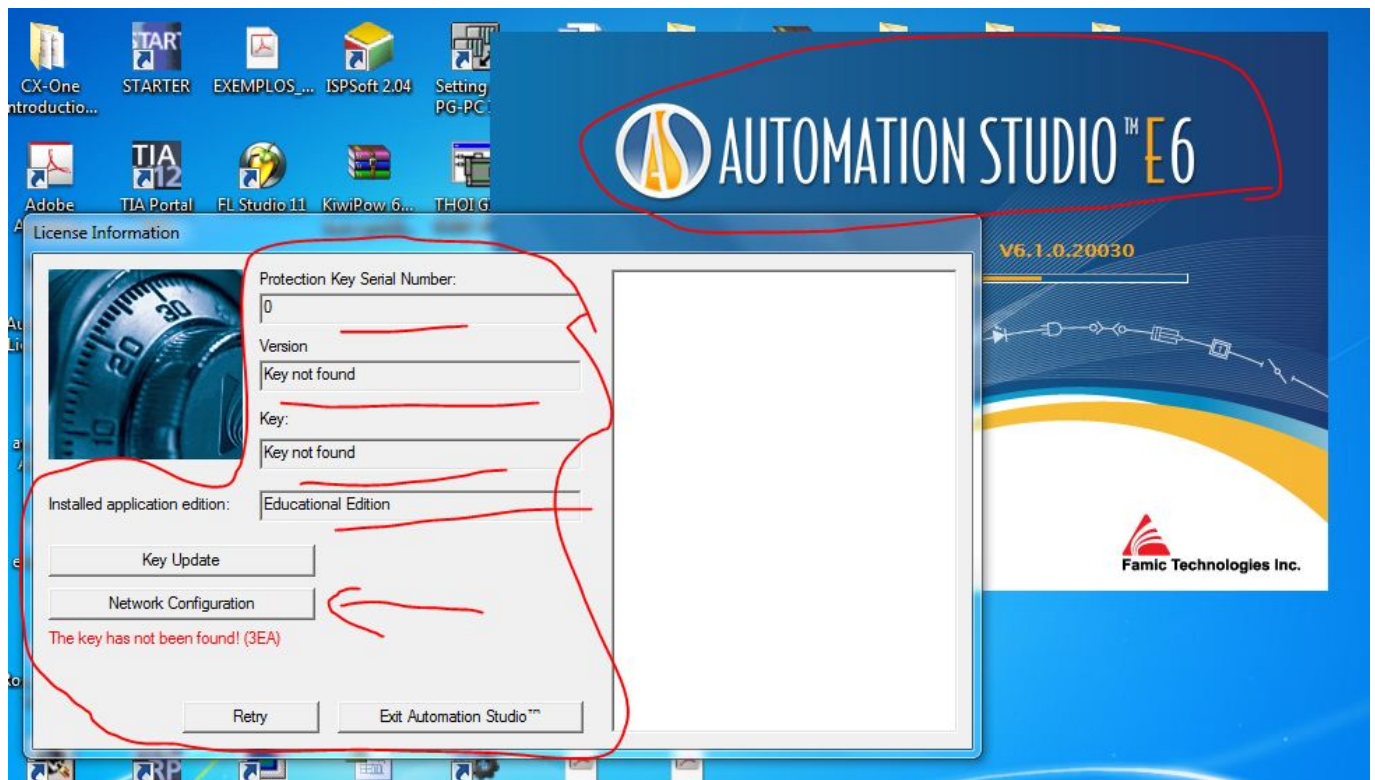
CX-One Introductio...

STARTER

EXEMPLOS_...

ISPSoft 2.04

Setting PG-PC

Adobe

TIA Portal

FL Studio 11

KiwiPow 6...

THOI G

AUTOMATION STUDIO™ E6

V6.1.0.20030

Famic Technologies Inc.

License Information

Protection Key Serial Number:

0

Version

Key not found

Key:

Key not found

Installed application edition:

Educational Edition

Key Update

Network Configuration

The key has not been found! (3EA)

Retry

Exit Automation Studio™